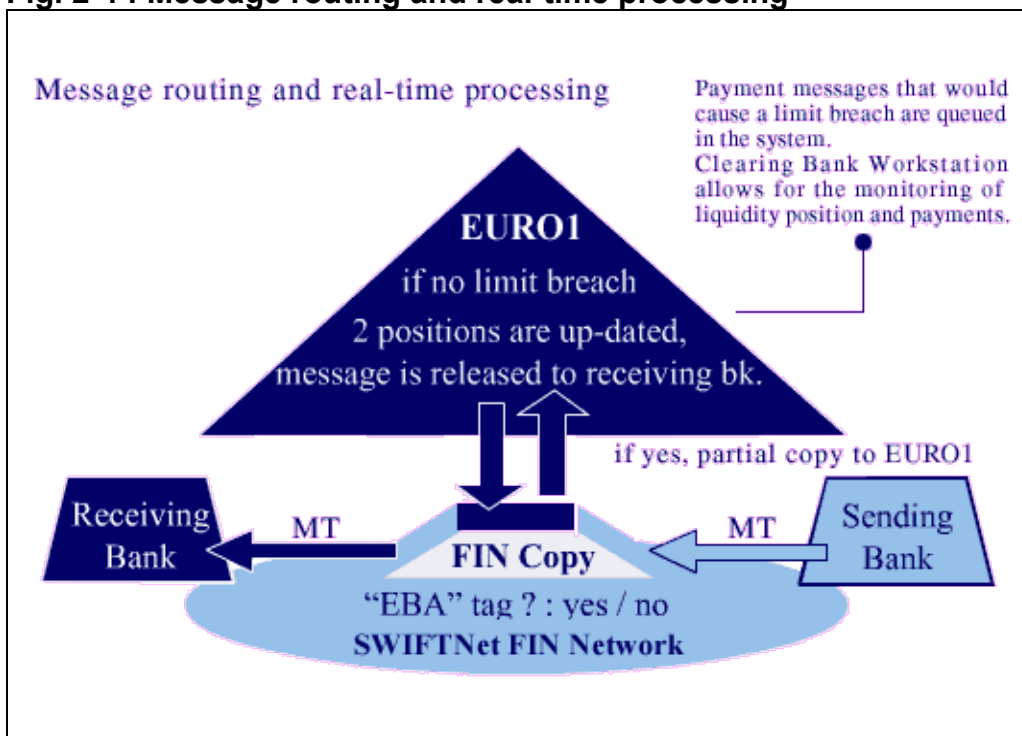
Fig. 2-4 : Message routing and real-time processing

Message routing and real-time processing

Payment messages that would cause a limit breach are queued in the system.
Clearing Bank Workstation allows for the monitoring of liquidity position and payments.

EURO1
if no limit breach
2 positions are up-dated, message is released to receiving bk.

if yes, partial copy to EURO1

Receiving Bank

MT

FIN Copy

MT

Sending Bank

"EBA" tag ? : yes / no
SWIFTNet FIN Network